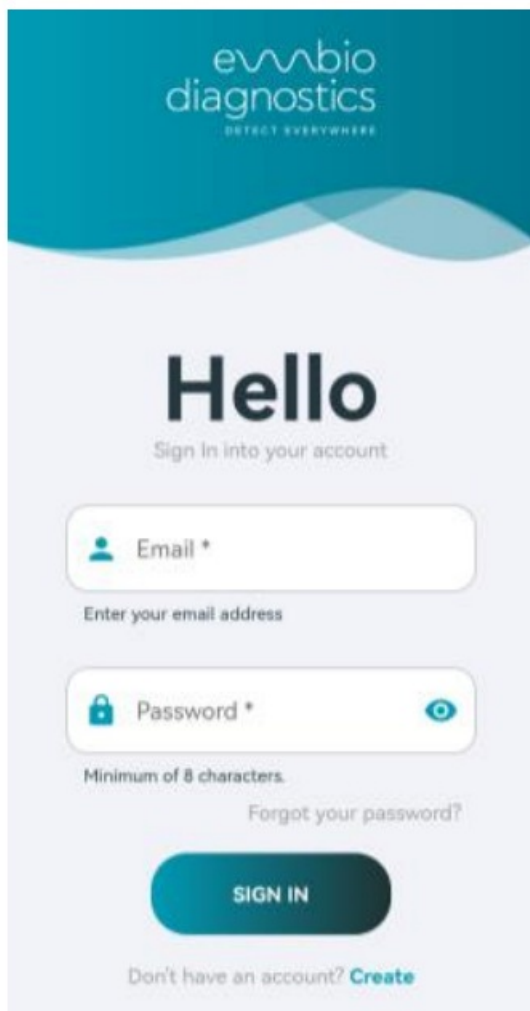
evvbio
diagnostics
DETECT EVERYWHERE

Hello

Sign In into your account

Email *

Enter your email address

Password *

Minimum of 8 characters.

Forgot your password?

SIGN IN

Don't have an account? Create